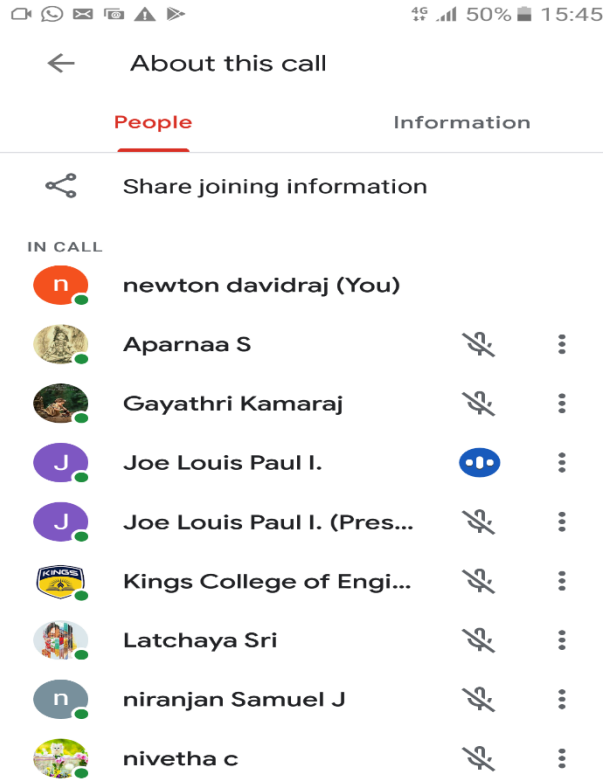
4G 50% 15:45

About this call

People

Information

Share joining information

IN CALL

n newton davidraj (You)

Aparnaa S

Gayathri Kamaraj

J Joe Louis Paul I.

J Joe Louis Paul I. (Pres...

KINGS Kings College of Engi...

Latchaya Sri

n niranjan Samuel J

nivetha c